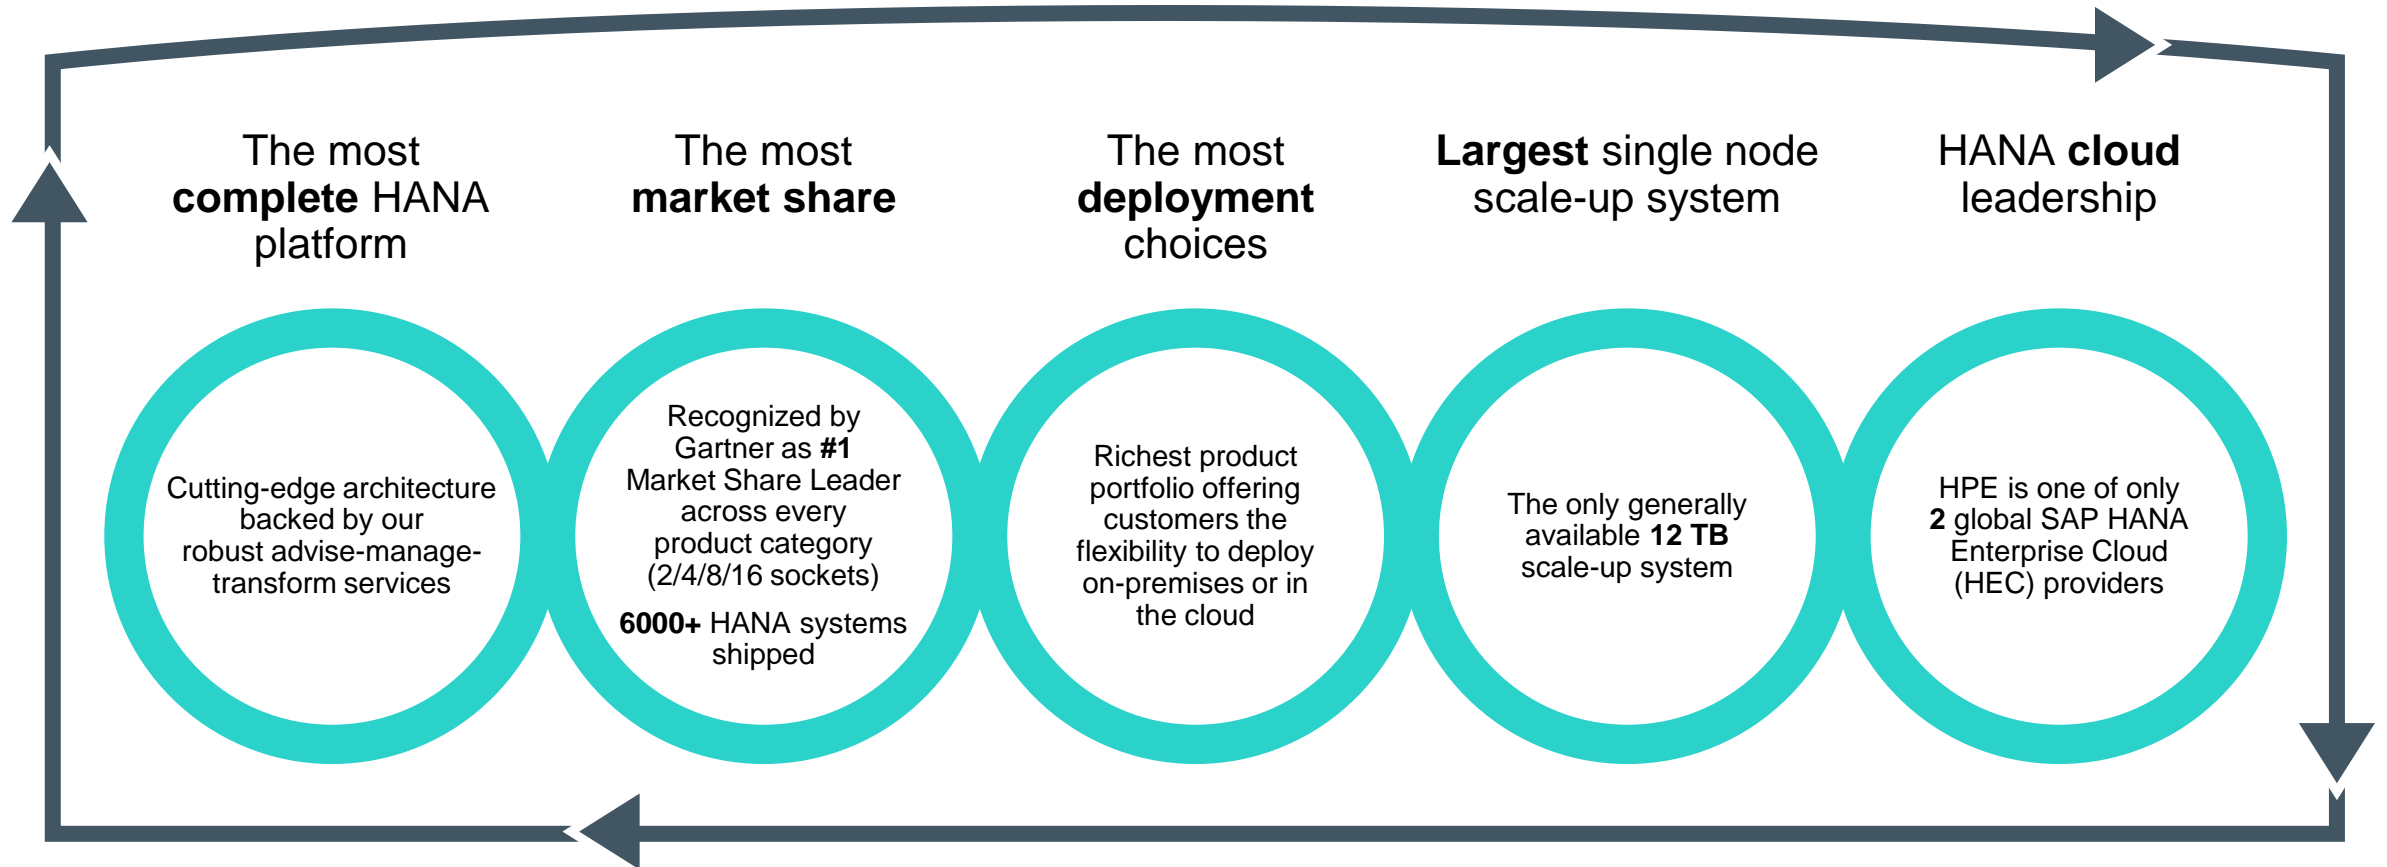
The most **complete** HANA platform

Cutting-edge architecture backed by our robust advise-manage-transform services

The most **market share**

Recognized by Gartner as **#1** Market Share Leader across every product category (2/4/8/16 sockets)

**6000+** HANA systems shipped

The most **deployment** choices

Richest product portfolio offering customers the flexibility to deploy on-premises or in the cloud

**Largest** single node scale-up system

The only generally available **12 TB** scale-up system

HANA **cloud** leadership

HPE is one of only **2** global SAP HANA Enterprise Cloud (HEC) providers